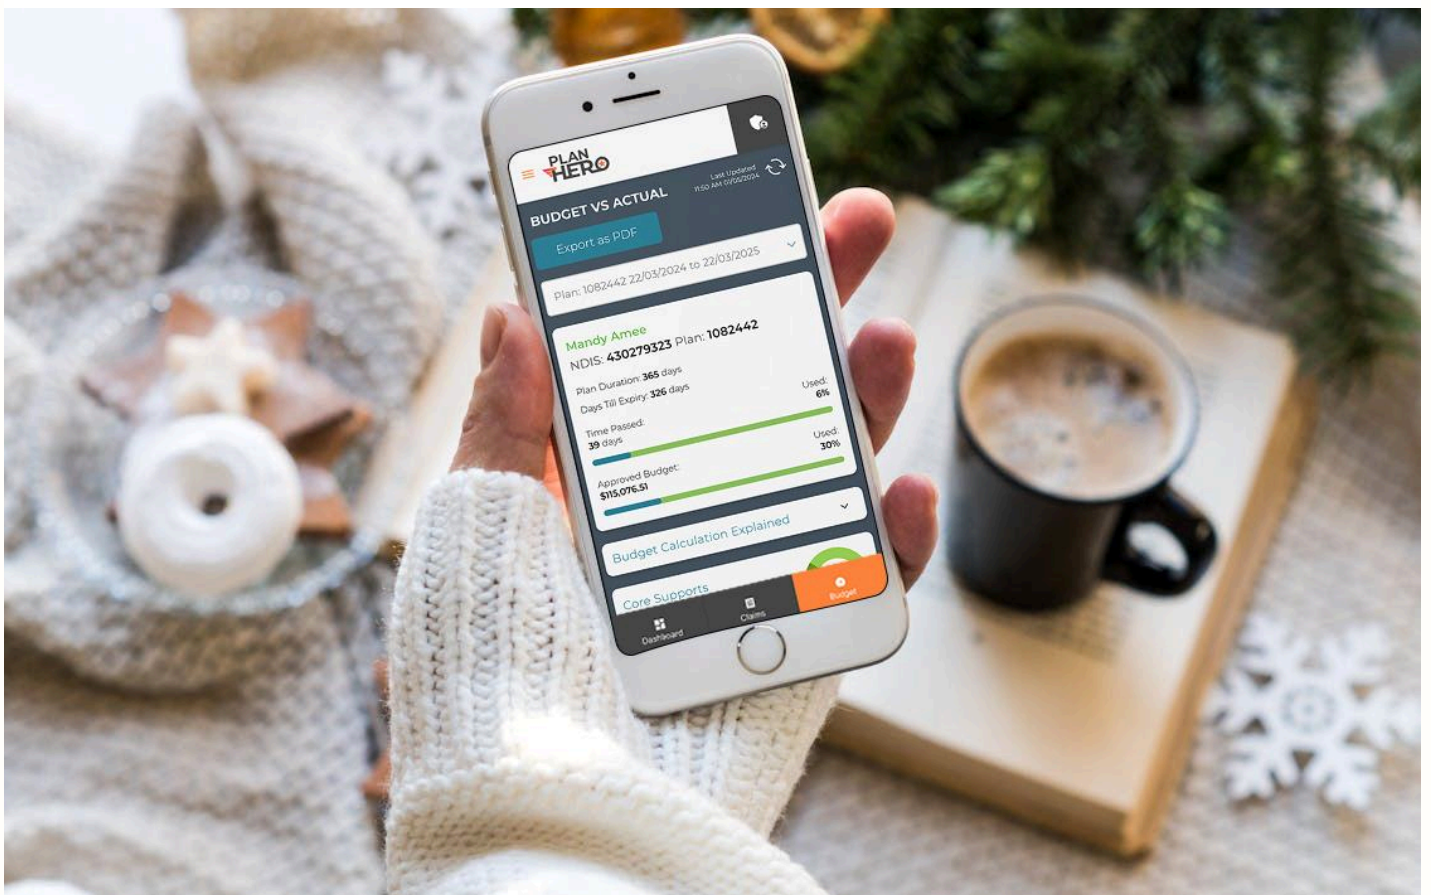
PLAN HERO

Last Updated 11:50 AM 01/05/2024

BUDGET VS ACTUAL

Export as PDF

Plan: 1082442 22/03/2024 to 22/03/2025

Mandy Amee
NDIS: 430279323 Plan: 1082442
Plan Duration: 365 days
Days Till Expiry: 326 days

Used: 6%

Time Passed: 39 days

Used: 30%

Approved Budget: $115,076.51

Budget Calculation Explained

Core Supports

Dashboard
Claims
Budget